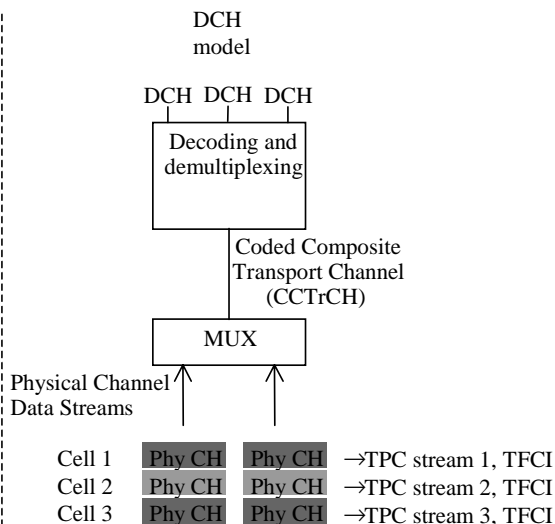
DCH model

DCH DCH DCH

Decoding and demultiplexing

Coded Composite Transport Channel (CCTrCH)

MUX

Physical Channel Data Streams

Cell 1 Phy CH Phy CH →TPC stream 1, TFCI
Cell 2 Phy CH Phy CH →TPC stream 2, TFCI
Cell 3 Phy CH Phy CH →TPC stream 3, TFCI